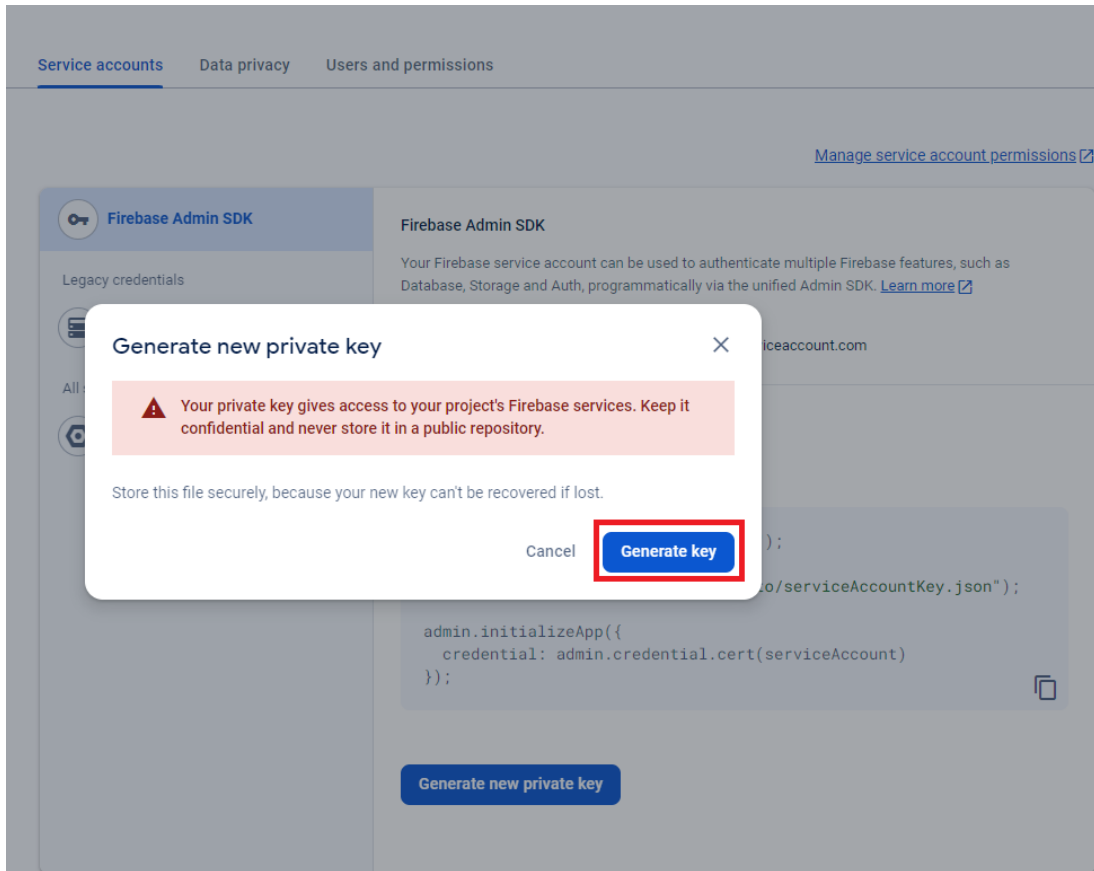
Service accounts Data privacy Users and permissions

Manage service account permissions

Firebase Admin SDK

Legacy credentials

All

Firebase Admin SDK

Your Firebase service account can be used to authenticate multiple Firebase features, such as Database, Storage and Auth, programmatically via the unified Admin SDK. Learn more

iceaccount.com

Generate new private key

Your private key gives access to your project's Firebase services. Keep it confidential and never store it in a public repository.

Store this file securely, because your new key can't be recovered if lost.

Cancel Generate key

);

o/serviceAccountKey.json");

admin.initializeApp({
  credential: admin.credential.cert(serviceAccount)
});

Generate new private key